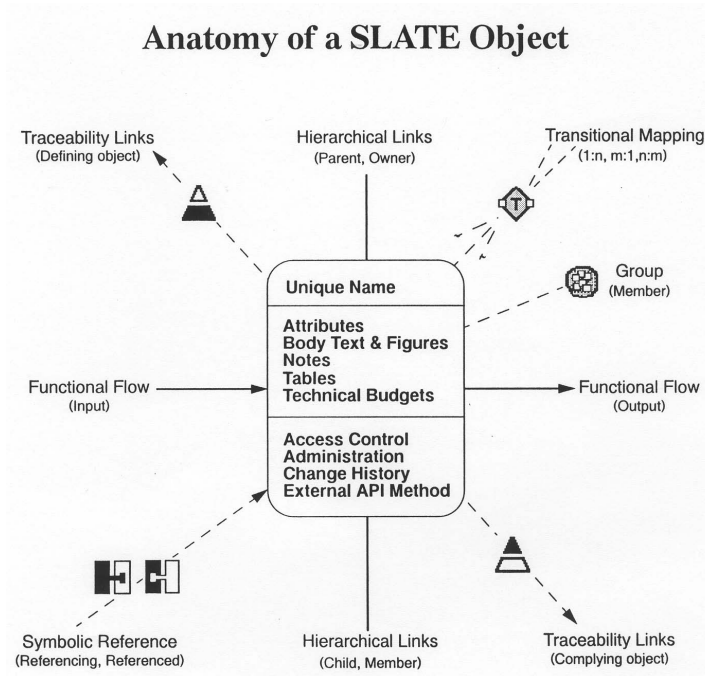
Anatomy of a SLATE Object

Traceability Links
(Defining object)

Hierarchical Links
(Parent, Owner)

Transitional Mapping
(1:n, m:1, n:m)

T

Group
(Member)

Unique Name

Attributes
Body Text & Figures
Notes
Tables
Technical Budgets

Access Control
Administration
Change History
External API Method

Functional Flow
(Input)

Functional Flow
(Output)

Symbolic Reference
(Referencing, Referenced)

Hierarchical Links
(Child, Member)

Traceability Links
(Complying object)